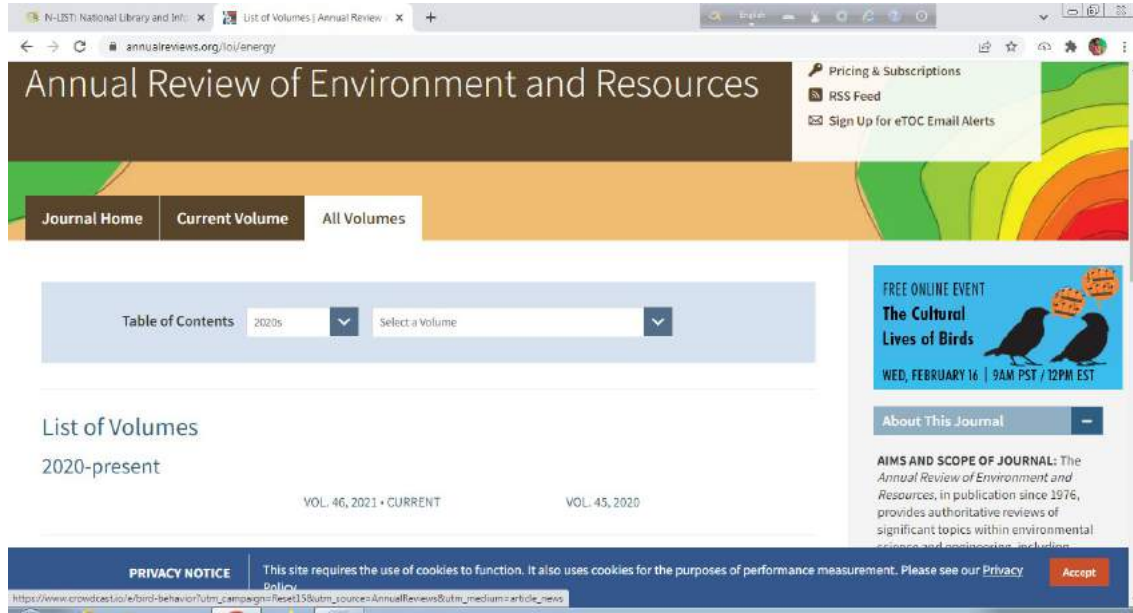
N-LIST: National Library and Info ×
List of Volumes | Annual Review ×
+

annualreviews.org/loi/energy

Annual Review of Environment and Resources

Pricing & Subscriptions
RSS Feed
Sign Up for eTOC Email Alerts

Journal Home
Current Volume
All Volumes

Table of Contents 2020s Select a Volume

List of Volumes

2020-present

VOL. 46, 2021 • CURRENT
VOL. 45, 2020

FREE ONLINE EVENT
The Cultural Lives of Birds
WED, FEBRUARY 16 | 9AM PST / 12PM EST

About This Journal

AIMS AND SCOPE OF JOURNAL: The Annual Review of Environment and Resources, in publication since 1976, provides authoritative reviews of significant topics within environmental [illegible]

PRIVACY NOTICE
This site requires the use of cookies to function. It also uses cookies for the purposes of performance measurement. Please see our Privacy Policy
Accept

https://www.crowdcast.io/e/bird-behavior?utm_campaign=Reset15&utm_source=AnnualReviews&utm_medium=article_news